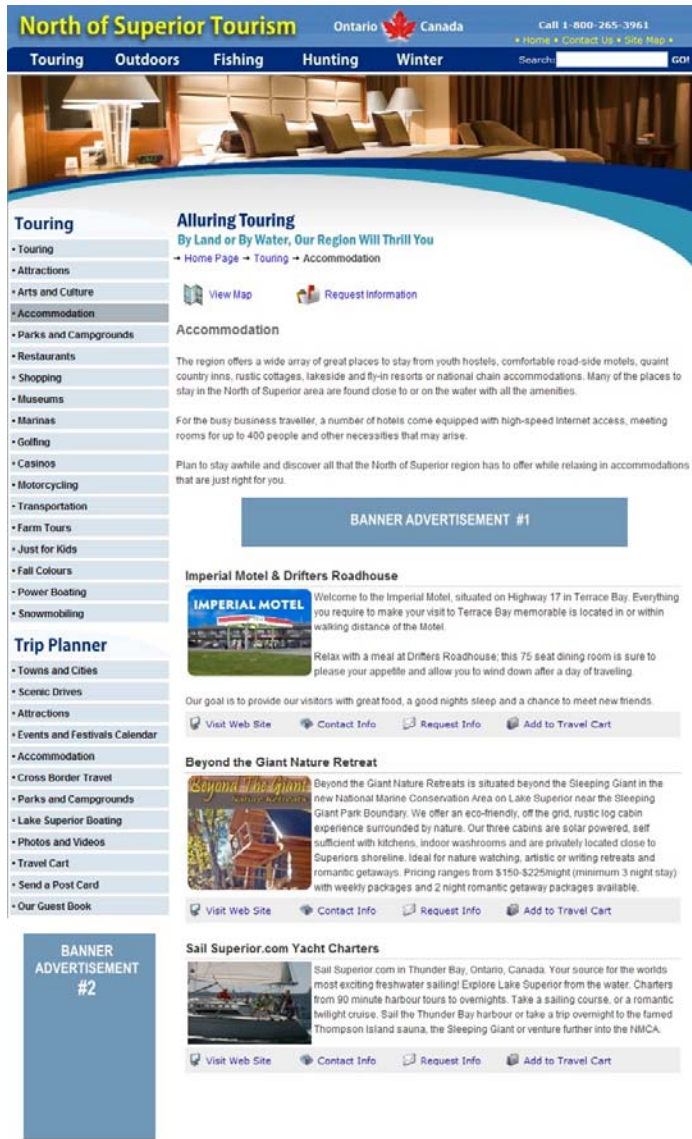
North of Superior Tourism

Ontario Canada

Call 1-800-265-3961
• Home • Contact Us • Site Map •

Touring Outdoors Fishing Hunting Winter

Search: GO!

Touring
• Touring
• Attractions
• Arts and Culture
• Accommodation
• Parks and Campgrounds
• Restaurants
• Shopping
• Museums
• Marinas
• Golfing
• Casinos
• Motorcycling
• Transportation
• Farm Tours
• Just for Kids
• Fall Colours
• Power Boating
• Snowmobiling

Trip Planner
• Towns and Cities
• Scenic Drives
• Attractions
• Events and Festivals Calendar
• Accommodation
• Cross Border Travel
• Parks and Campgrounds
• Lake Superior Boating
• Photos and Videos
• Travel Cart
• Send a Post Card
• Our Guest Book

BANNER ADVERTISEMENT #2

Alluring Touring
By Land or By Water, Our Region Will Thrill You

→ Home Page → Touring → Accommodation

View Map Request Information

Accommodation

The region offers a wide array of great places to stay from youth hostels, comfortable road-side motels, quaint country inns, rustic cottages, lakeside and fly-in resorts or national chain accommodations. Many of the places to stay in the North of Superior area are found close to or on the water with all the amenities.

For the busy business traveller, a number of hotels come equipped with high-speed Internet access, meeting rooms for up to 400 people and other necessities that may arise.

Plan to stay awhile and discover all that the North of Superior region has to offer while relaxing in accommodations that are just right for you.

BANNER ADVERTISEMENT #1

Imperial Motel & Drifters Roadhouse

IMPERIAL MOTEL

Welcome to the Imperial Motel, situated on Highway 17 in Terrace Bay. Everything you require to make your visit to Terrace Bay memorable is located in or within walking distance of the Motel.

Relax with a meal at Drifters Roadhouse; this 75 seat dining room is sure to please your appetite and allow you to wind down after a day of traveling.

Our goal is to provide our visitors with great food, a good nights sleep and a chance to meet new friends.

Visit Web Site Contact Info Request Info Add to Travel Cart

Beyond the Giant Nature Retreat

Beyond The Giant Nature Retreats

Beyond the Giant Nature Retreats is situated beyond the Sleeping Giant in the new National Marine Conservation Area on Lake Superior near the Sleeping Giant Park Boundary. We offer an eco-friendly, off the grid, rustic log cabin experience surrounded by nature. Our three cabins are solar powered, self sufficient with kitchens, indoor washrooms and are privately located close to Superiors shoreline. Ideal for nature watching, artistic or writing retreats and romantic getaways. Pricing ranges from $150-$225/night (minimum 3 night stay) with weekly packages and 2 night romantic getaway packages available.

Visit Web Site Contact Info Request Info Add to Travel Cart

Sail Superior.com Yacht Charters

Sail Superior.com in Thunder Bay, Ontario, Canada. Your source for the worlds most exciting freshwater sailing! Explore Lake Superior from the water. Charters from 90 minute harbour tours to overnights. Take a sailing course, or a romantic twilight cruise. Sail the Thunder Bay harbour or take a trip overnight to the famed Thompson Island sauna, the Sleeping Giant or venture further into the NMCA.

Visit Web Site Contact Info Request Info Add to Travel Cart